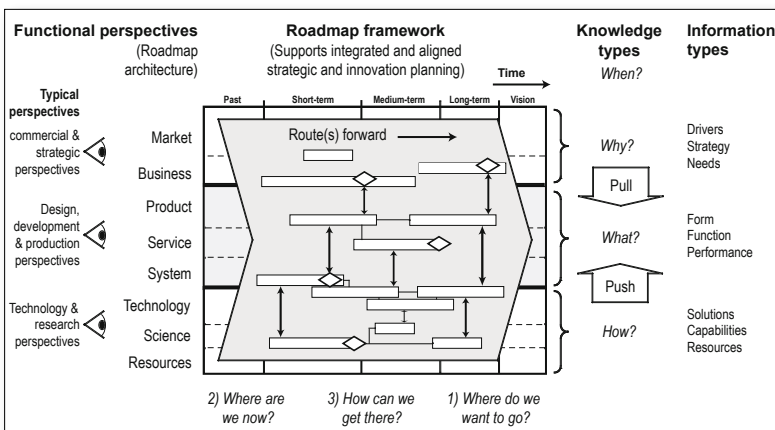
Functional perspectives
(Roadmap architecture)

Roadmap framework
(Supports integrated and aligned strategic and innovation planning)

Time

Knowledge types
When?

Information types

Typical perspectives

commercial & strategic perspectives

Design, development & production perspectives

Technology & research perspectives

Past | Short-term | Medium-term | Long-term | Vision

Market
Business
Product
Service
System
Technology
Science
Resources

Route(s) forward

Why?
Pull
What?
Push
How?

Drivers
Strategy
Needs

Form
Function
Performance

Solutions
Capabilities
Resources

2) Where are we now?
3) How can we get there?
1) Where do we want to go?